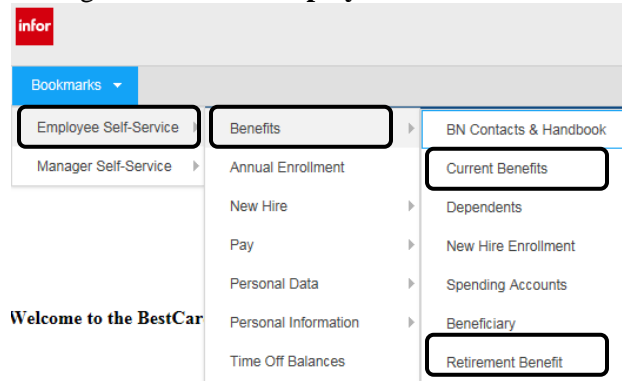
infor

Bookmarks ▾

Employee Self-Service
Manager Self-Service

Benefits
Annual Enrollment
New Hire
Pay
Personal Data
Personal Information
Time Off Balances

BN Contacts & Handbook
Current Benefits
Dependents
New Hire Enrollment
Spending Accounts
Beneficiary
Retirement Benefit

Welcome to the BestCar